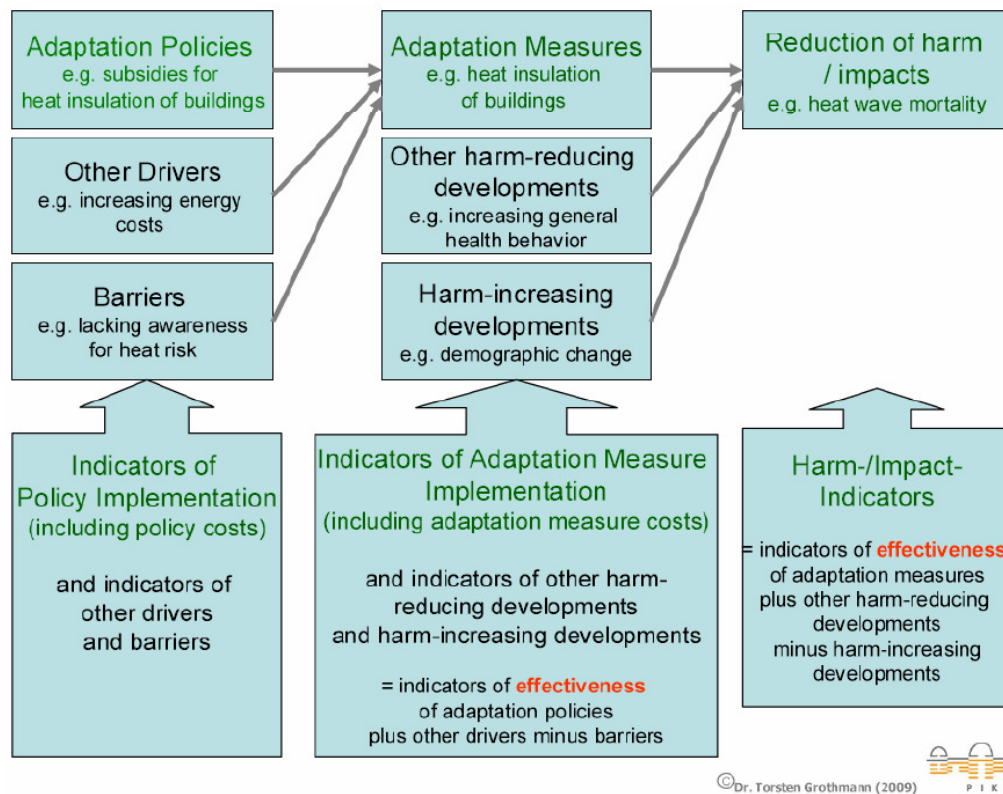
Adaptation Policies
e.g. subsidies for heat insulation of buildings

Other Drivers
e.g. increasing energy costs

Barriers
e.g. lacking awareness for heat risk

Adaptation Measures
e.g. heat insulation of buildings

Other harm-reducing developments
e.g. increasing general health behavior

Harm-increasing developments
e.g. demographic change

Reduction of harm / impacts
e.g. heat wave mortality

Indicators of Policy Implementation
(including policy costs)

and indicators of other drivers and barriers

Indicators of Adaptation Measure Implementation
(including adaptation measure costs)

and indicators of other harm-reducing developments and harm-increasing developments

= indicators of effectiveness of adaptation policies plus other drivers minus barriers

Harm-/Impact-Indicators

= indicators of effectiveness of adaptation measures plus other harm-reducing developments minus harm-increasing developments

©Dr. Torsten Grothmann (2009)

PIK